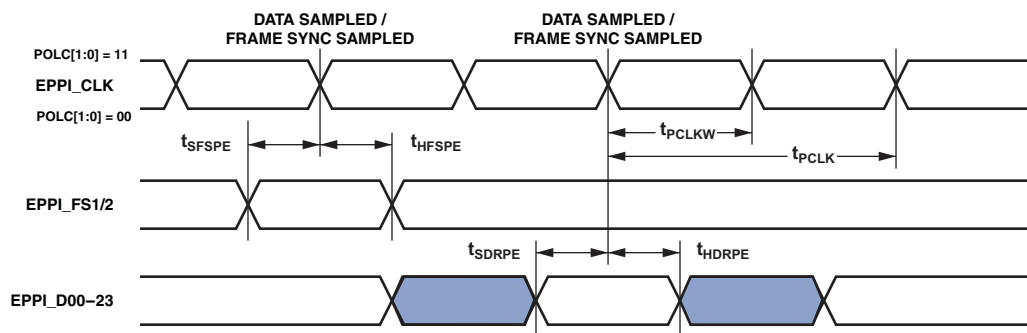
DATA SAMPLED / FRAME SYNC SAMPLED

DATA SAMPLED / FRAME SYNC SAMPLED

POLC[1:0] = 11

EPPI_CLK

POLC[1:0] = 00

$t_{SFSPE}$

$t_{HFSPE}$

$t_{PCLKW}$

$t_{PCLK}$

EPPI_FS1/2

$t_{SDRPE}$

$t_{HDRPE}$

EPPI_D00–23